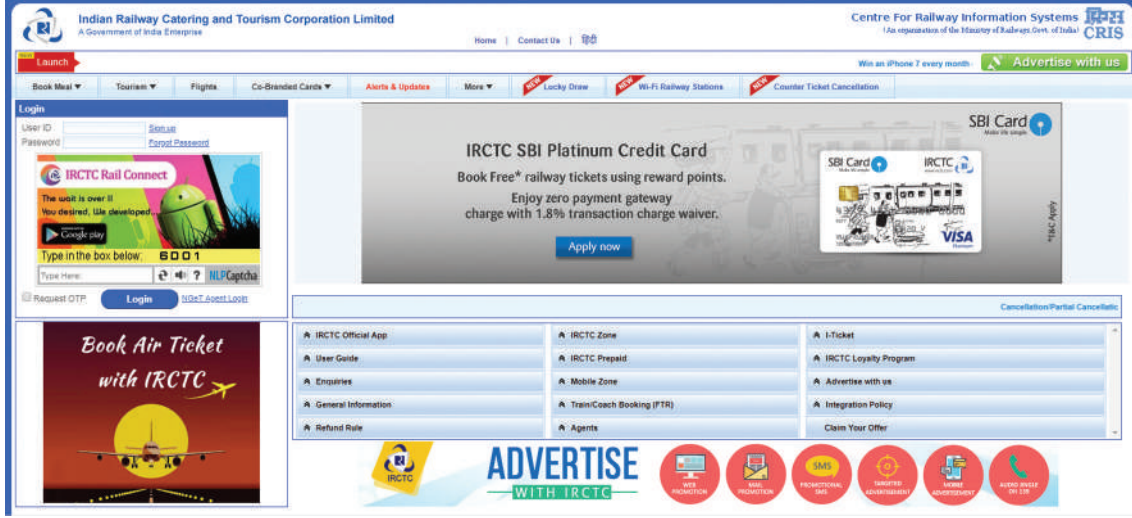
Indian Railway Catering and Tourism Corporation Limited
A Government of India Enterprise

Home | Contact Us | हिंदी

Centre For Railway Information Systems क्रिस CRIS
(An organisation of the Ministry of Railways, Govt. of India)

NEW Launch

Win an iPhone 7 every month

Advertise with us

Book Meal ▼ | Tourism ▼ | Flights | Co-Branded Cards ▼ | Alerts & Updates | More ▼ | NEW Lucky Draw | NEW Wi-Fi Railway Stations | NEW Counter Ticket Cancellation

Login
User ID Sign up
Password Forgot Password

IRCTC Rail Connect
The wait is over !!
You desired, We developed
Google play
Type in the box below: 6001
Type Here: NLPCaptcha

Request OTP Login NGeT Agent Login

SBI Card
Make life simple

IRCTC SBI Platinum Credit Card
Book Free* railway tickets using reward points.
Enjoy zero payment gateway charge with 1.8% transaction charge waiver.
Apply now

SBI Card IRCTC VISA Platinum
*T&C Apply

Cancellation/Partial Cancellatio

Book Air Ticket with IRCTC

IRCTC Official App | IRCTC Zone | I-Ticket
User Guide | IRCTC Prepaid | IRCTC Loyalty Program
Enquiries | Mobile Zone | Advertise with us
General Information | Train/Coach Booking (FTR) | Integration Policy
Refund Rule | Agents | Claim Your Offer

IRCTC
ADVERTISE
WITH IRCTC
WEB PROMOTION | MAIL PROMOTION | SMS PROMOTIONAL SMS | TARGETED ADVERTISEMENT | MOBILE ADVERTISEMENT | AUDIO JINGLE ON 139